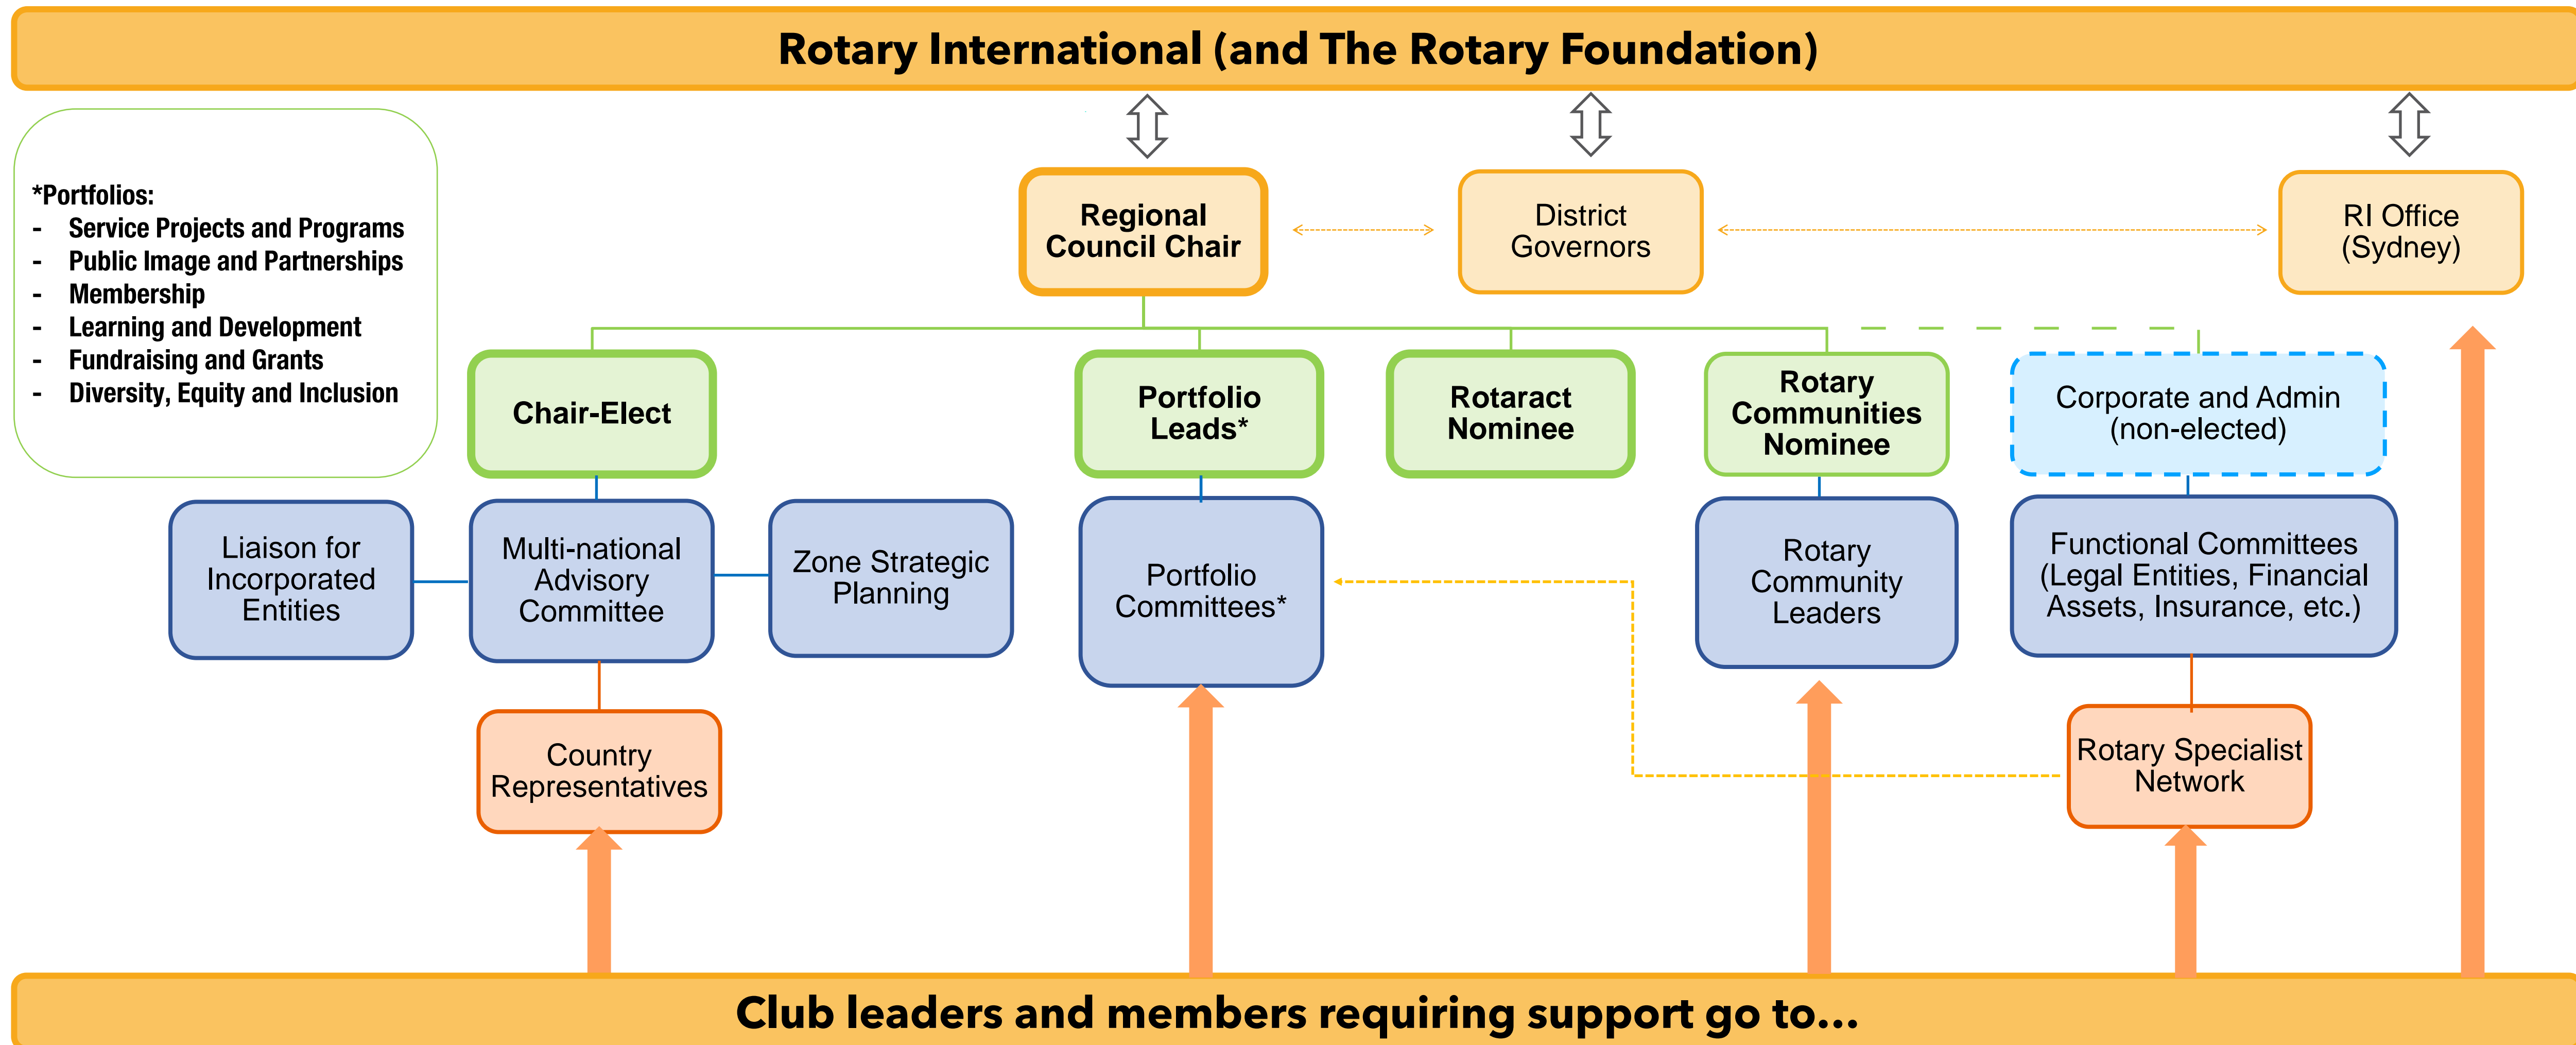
Rotary International (and The Rotary Foundation)

*Portfolios:
- Service Projects and Programs
- Public Image and Partnerships
- Membership
- Learning and Development
- Fundraising and Grants
- Diversity, Equity and Inclusion

Regional Council Chair

District Governors

RI Office (Sydney)

Chair-Elect

Portfolio Leads*

Rotaract Nominee

Rotary Communities Nominee

Corporate and Admin (non-elected)

Liaison for Incorporated Entities

Multi-national Advisory Committee

Zone Strategic Planning

Portfolio Committees*

Rotary Community Leaders

Functional Committees (Legal Entities, Financial Assets, Insurance, etc.)

Country Representatives

Rotary Specialist Network

Club leaders and members requiring support go to…